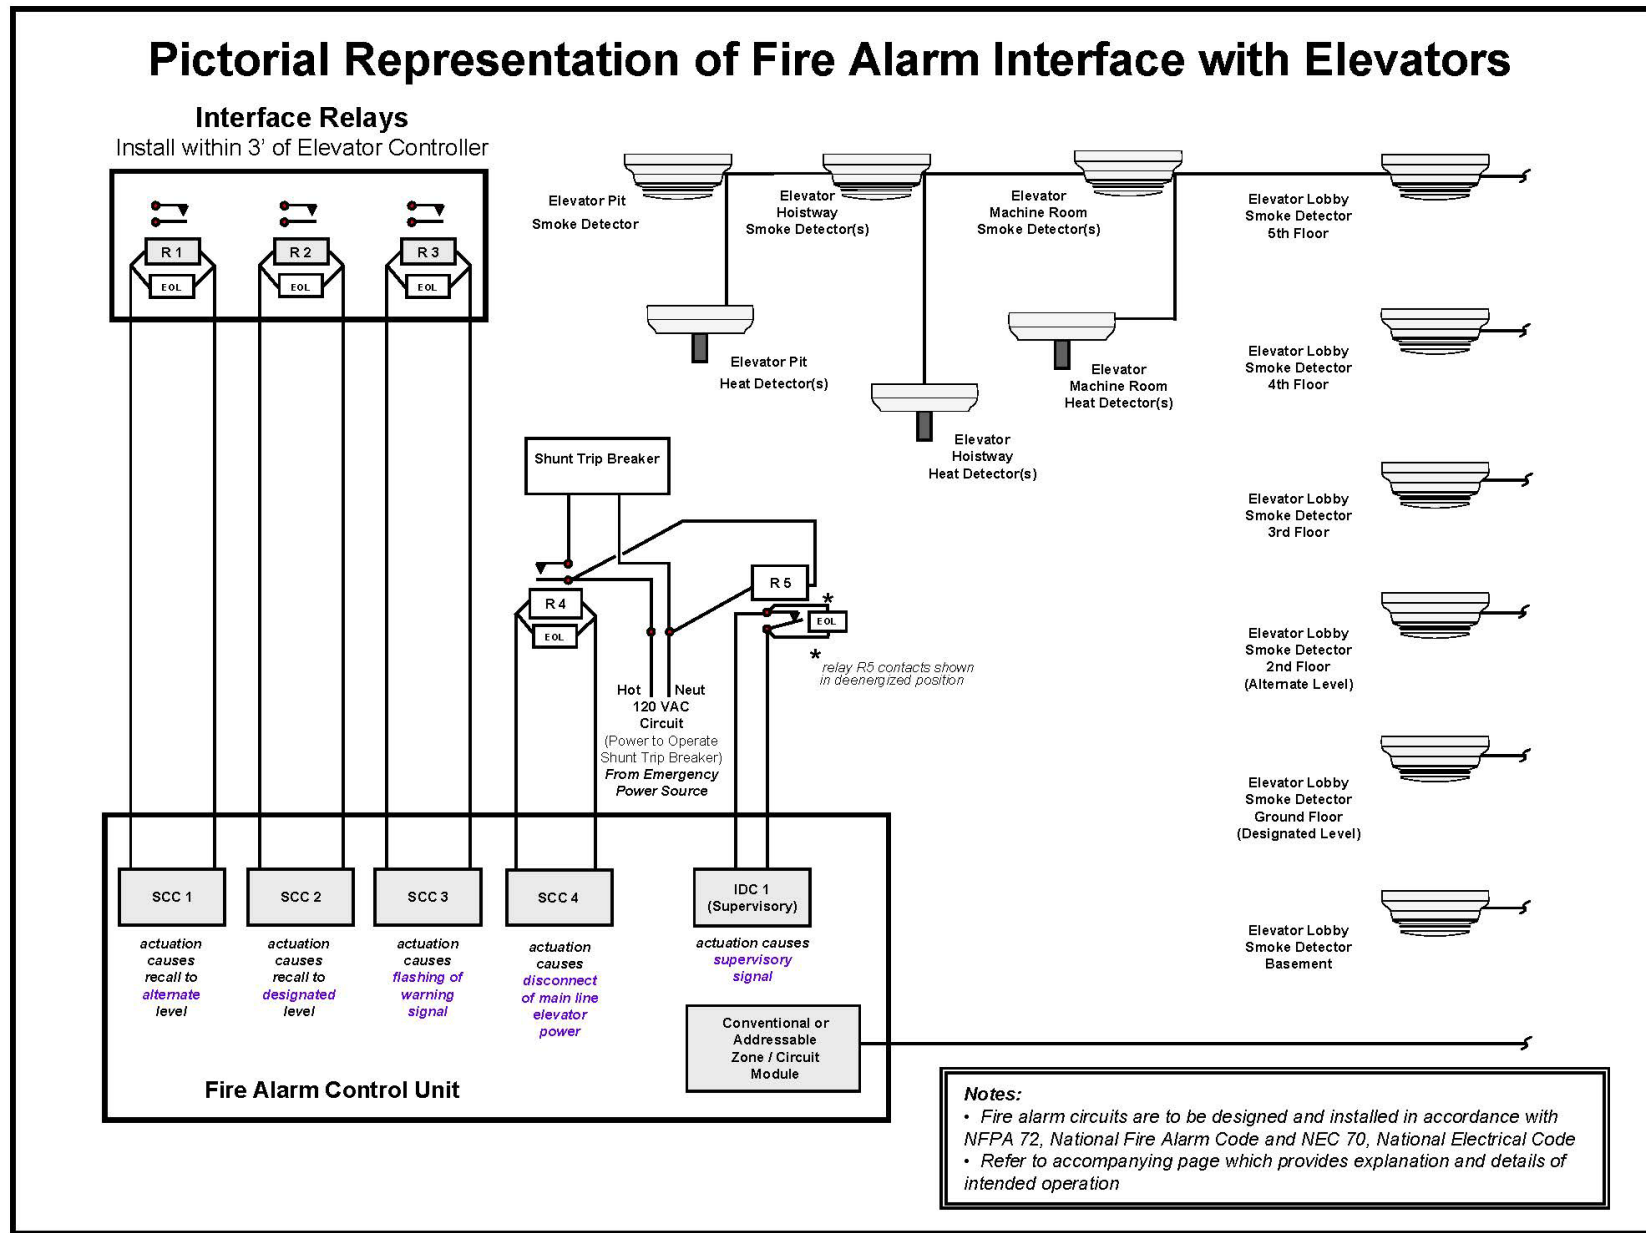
Pictorial Representation of Fire Alarm Interface with Elevators

Interface Relays
Install within 3' of Elevator Controller

R 1
EOL
R 2
EOL
R 3
EOL

Elevator Pit Smoke Detector

Elevator Hoistway Smoke Detector(s)

Elevator Machine Room Smoke Detector(s)

Elevator Lobby Smoke Detector 5th Floor

Elevator Pit Heat Detector(s)

Elevator Machine Room Heat Detector(s)

Elevator Lobby Smoke Detector 4th Floor

Elevator Hoistway Heat Detector(s)

Shunt Trip Breaker

Elevator Lobby Smoke Detector 3rd Floor

R 5
R 4
EOL
EOL
*
*
relay R5 contacts shown in deenergized position

Elevator Lobby Smoke Detector 2nd Floor (Alternate Level)

Hot
Neut
120 VAC Circuit
(Power to Operate Shunt Trip Breaker)
From Emergency Power Source

Elevator Lobby Smoke Detector Ground Floor (Designated Level)

SCC 1
SCC 2
SCC 3
SCC 4
IDC 1 (Supervisory)

Elevator Lobby Smoke Detector Basement

actuation causes recall to alternate level

actuation causes recall to designated level

actuation causes flashing of warning signal

actuation causes disconnect of main line elevator power

actuation causes supervisory signal

Conventional or Addressable Zone / Circuit Module

Fire Alarm Control Unit

Notes:
• Fire alarm circuits are to be designed and installed in accordance with NFPA 72, National Fire Alarm Code and NEC 70, National Electrical Code
• Refer to accompanying page which provides explanation and details of intended operation